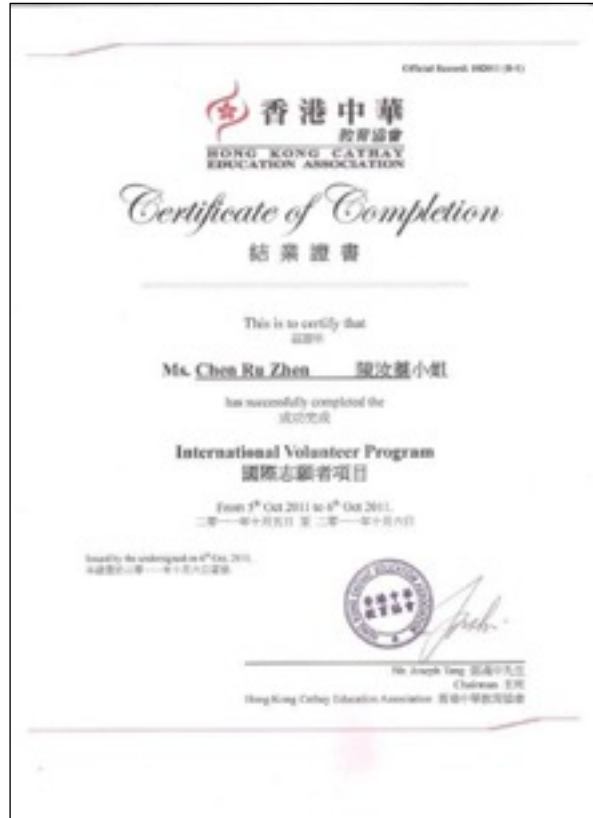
Official Record: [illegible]

香港中華
教育協會
HONG KONG CATHAY
EDUCATION ASSOCIATION

Certificate of Completion
結業證書

This is to certify that
茲證明

Ms. Chen Ru Zhen 陳汝臻小姐

has successfully completed the
成功完成

International Volunteer Program
國際志願者項目

From $5^{th}$ Oct 2011 to $6^{th}$ Oct 2011.
二零一一年十月五日 至 二零一一年十月六日

Issued by the undersigned on $6^{th}$ Oct. 2011.
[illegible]

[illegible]

Mr. Joseph Tang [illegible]
Chairman 主席
Hong Kong Cathay Education Association 香港中華教育協會